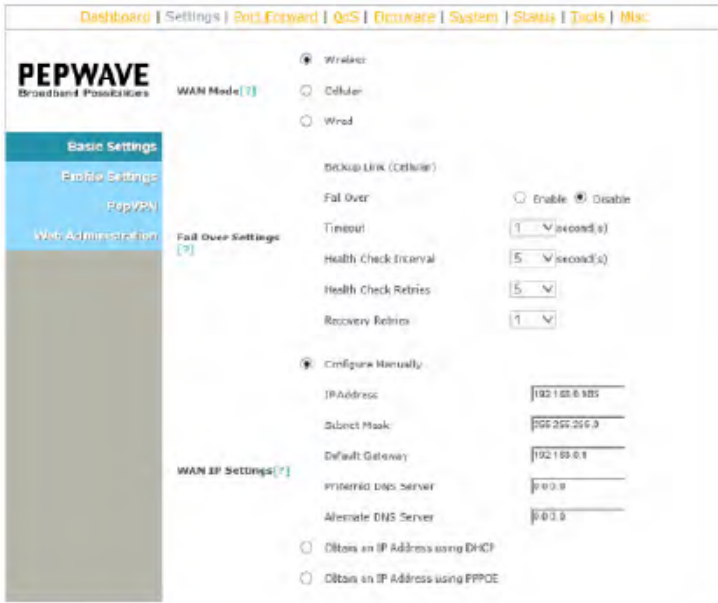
Dashboard | Settings | Port Forward | QoS | Firmware | System | Status | Tools | Misc

PEPWAVE
Broadband Possibilities

Basic Settings
Profile Settings
PepVPN
Web Administration

WAN Mode[?]
Wireless
Cellular
Wired

Fail Over Settings [?]
Backup Link (Cellular)
Fail Over
Enable
Disable
Timeout
1
second(s)
Health Check Interval
5
second(s)
Health Check Retries
5
Recovery Retries
1

WAN IP Settings[?]
Configure Manually
IP Address
192.168.0.185
Subnet Mask
255.255.255.0
Default Gateway
192.168.0.1
Preferred DNS Server
0.0.0.0
Alternate DNS Server
0.0.0.0
Obtain an IP Address using DHCP
Obtain an IP Address using PPPOE